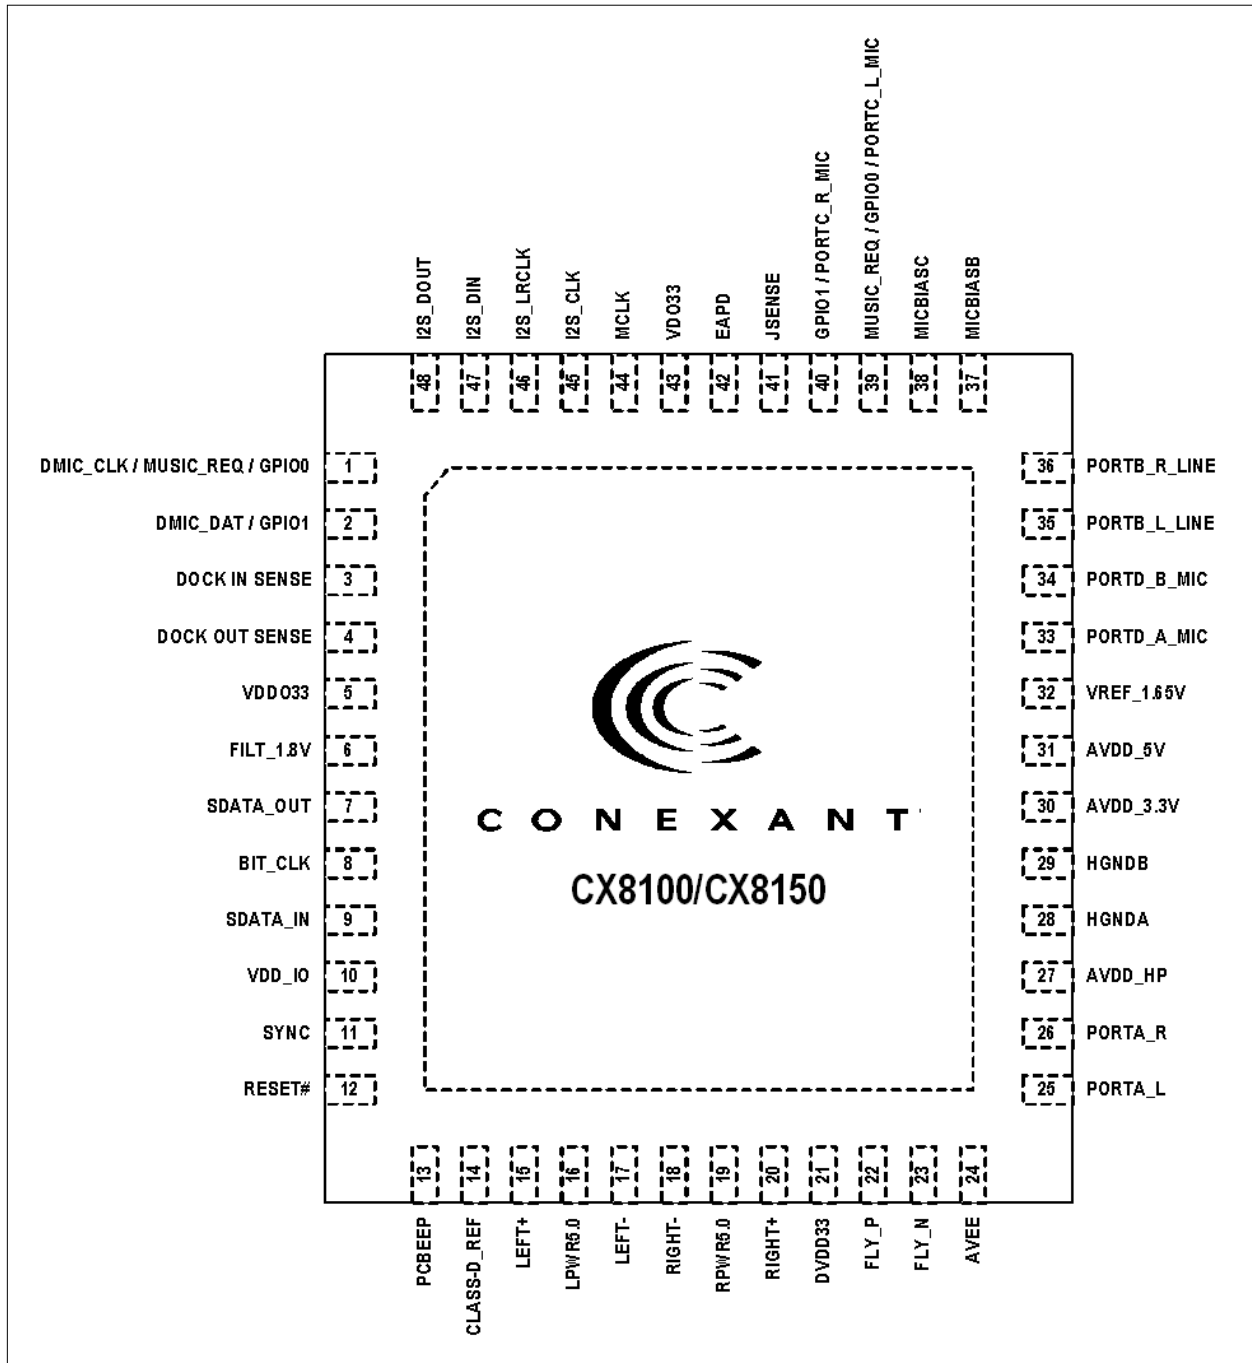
I2S_DOUT 48
I2S_DIN 47
I2S_LRCLK 46
I2S_CLK 45
MCLK 44
VDO33 43
EAPD 42
JSENSE 41
GPIO1 / PORTC_R_MIC 40
MUSIC_REQ / GPIO0 / PORTC_L_MIC 39
MICBIASC 38
MICBIASB 37

DMIC_CLK / MUSIC_REQ / GPIO0 1
DMIC_DAT / GPIO1 2
DOCK IN SENSE 3
DOCK OUT SENSE 4
VDDO33 5
FILT_1.8V 6
SDATA_OUT 7
BIT_CLK 8
SDATA_IN 9
VDD_IO 10
SYNC 11
RESET# 12

36 PORTB_R_LINE
35 PORTB_L_LINE
34 PORTD_B_MIC
33 PORTD_A_MIC
32 VREF_1.65V
31 AVDD_5V
30 AVDD_3.3V
29 HGNDB
28 HGNDA
27 AVDD_HP
26 PORTA_R
25 PORTA_L

CONEXANT
CX8100/CX8150

13 PCBEEP
14 CLASS-D_REF
15 LEFT+
16 LPWR5.0
17 LEFT-
18 RIGHT-
19 RPWR5.0
20 RIGHT+
21 DVDD33
22 FLY_P
23 FLY_N
24 AVEE